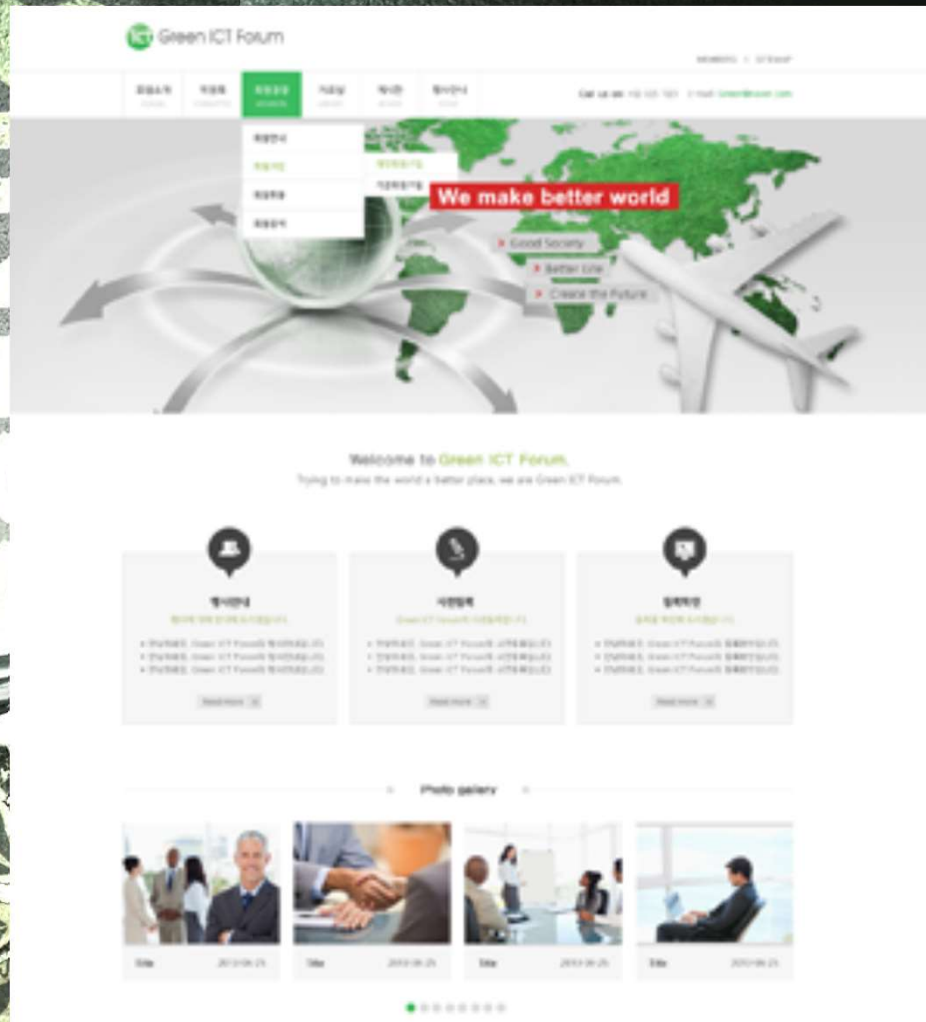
ICT Green ICT Forum

MEMBERS | SITEMAP

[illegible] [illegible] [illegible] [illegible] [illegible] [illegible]

Call us on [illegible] E-mail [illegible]

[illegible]
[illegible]
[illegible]
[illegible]

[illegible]
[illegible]

We make better world

Good Society

Better Life

Create the Future

Welcome to Green ICT Forum.

Trying to make the world a better place, we are Green ICT Forum.

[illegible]
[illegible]
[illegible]
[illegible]
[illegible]
Read more

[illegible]
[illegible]
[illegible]
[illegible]
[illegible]
Read more

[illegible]
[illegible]
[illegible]
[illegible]
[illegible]
Read more

Photo gallery

Title 2013-06-25

Title 2013-06-25

Title 2013-06-25

Title 2013-06-25